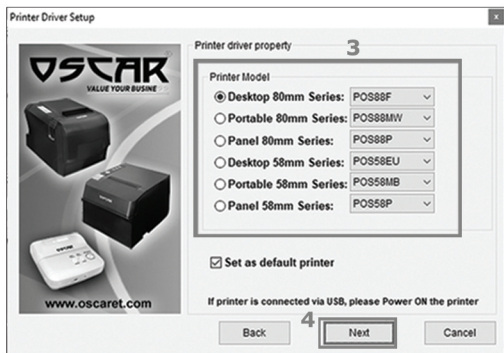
Printer Driver Setup

OSCAR
VALUE YOUR BUSINE

www.oscaret.com

Printer driver property

3

Printer Model

Desktop 80mm Series: POS88F

Portable 80mm Series: POS88MW

Panel 80mm Series: POS88P

Desktop 58mm Series: POS58EU

Portable 58mm Series: POS58MB

Panel 58mm Series: POS58P

Set as default printer

If printer is connected via USB, please Power ON the printer

4

Back

Next

Cancel